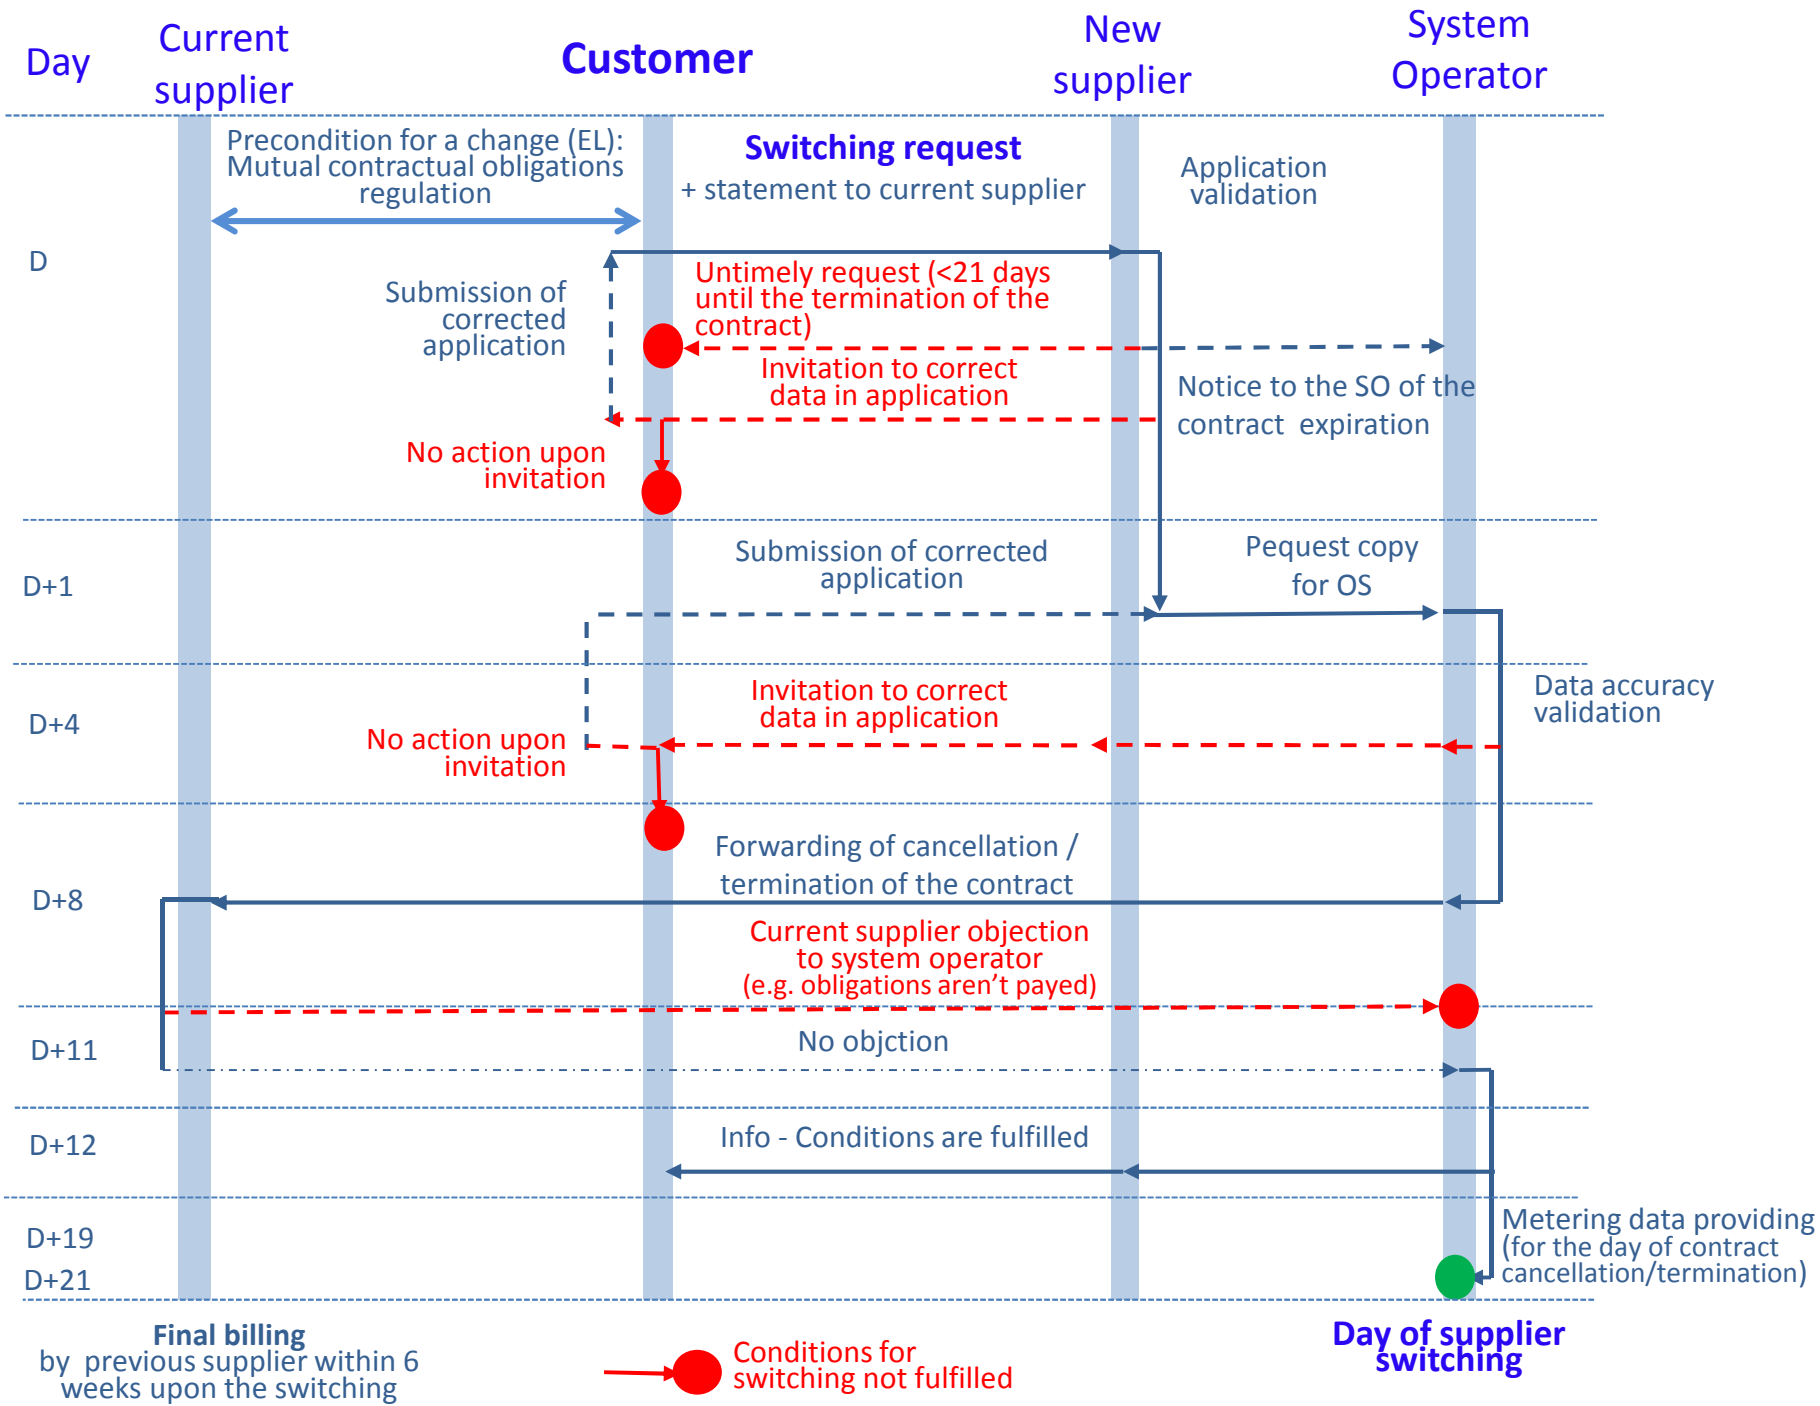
Day

Current supplier

Customer

New supplier

System Operator

Precondition for a change (EL): Mutual contractual obligations regulation

Switching request

+ statement to current supplier

Application validation

D

Untimely request (<21 days until the termination of the contract)

Submission of corrected application

Invitation to correct data in application

Notice to the SO of the contract expiration

No action upon invitation

Submission of corrected application

Pequest copy for OS

D+1

Data accuracy validation

Invitation to correct data in application

D+4

No action upon invitation

Forwarding of cancellation / termination of the contract

D+8

Current supplier objection to system operator (e.g. obligations aren't payed)

No objction

D+11

Info - Conditions are fulfilled

D+12

Metering data providing (for the day of contract cancellation/termination)

D+19

D+21

Final billing
by previous supplier within 6 weeks upon the switching

Conditions for switching not fulfilled

Day of supplier switching